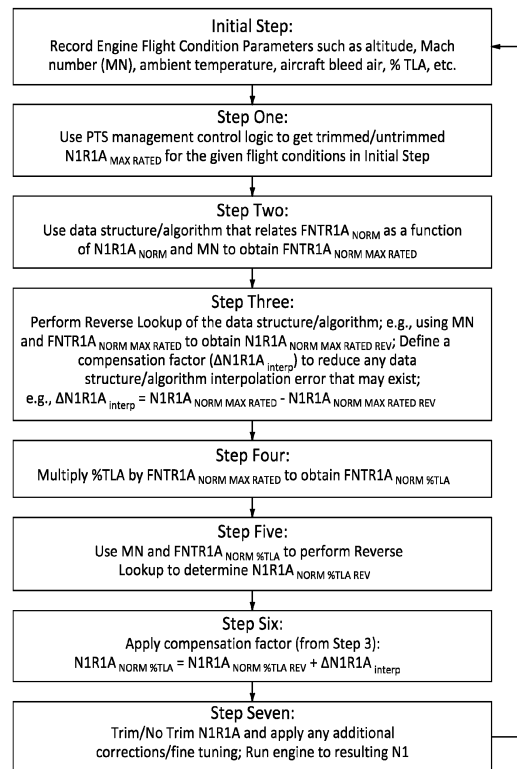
Initial Step:
Record Engine Flight Condition Parameters such as altitude, Mach number (MN), ambient temperature, aircraft bleed air, % TLA, etc.

Step One:
Use PTS management control logic to get trimmed/untrimmed N1R1A$_{MAX\ RATED}$ for the given flight conditions in Initial Step

Step Two:
Use data structure/algorithm that relates FNTR1A$_{NORM}$ as a function of N1R1A$_{NORM}$ and MN to obtain FNTR1A$_{NORM\ MAX\ RATED}$

Step Three:
Perform Reverse Lookup of the data structure/algorithm; e.g., using MN and FNTR1A$_{NORM\ MAX\ RATED}$ to obtain N1R1A$_{NORM\ MAX\ RATED\ REV}$; Define a compensation factor (ΔN1R1A$_{interp}$) to reduce any data structure/algorithm interpolation error that may exist; e.g., ΔN1R1A$_{interp}$ = N1R1A$_{NORM\ MAX\ RATED}$ - N1R1A$_{NORM\ MAX\ RATED\ REV}$

Step Four:
Multiply %TLA by FNTR1A$_{NORM\ MAX\ RATED}$ to obtain FNTR1A$_{NORM\ \%TLA}$

Step Five:
Use MN and FNTR1A$_{NORM\ \%TLA}$ to perform Reverse Lookup to determine N1R1A$_{NORM\ \%TLA\ REV}$

Step Six:
Apply compensation factor (from Step 3):
N1R1A$_{NORM\ \%TLA}$ = N1R1A$_{NORM\ \%TLA\ REV}$ + ΔN1R1A$_{interp}$

Step Seven:
Trim/No Trim N1R1A and apply any additional corrections/fine tuning; Run engine to resulting N1